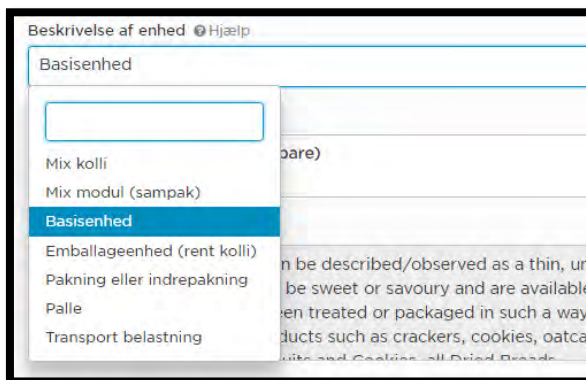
Beskrivelse af enhed Hjælp

Basisenhed

Mix kolli
Mix modul (sampak)
Basisenhed
Emballageenhed (rent kolli)
Pakning eller indrepakning
Palle
Transport belastning

pare)

n be described/observed as a thin, u
be sweet or savoury and are availabl
een treated or packaged in such a wa
ducts such as crackers, cookies, oatc
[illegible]